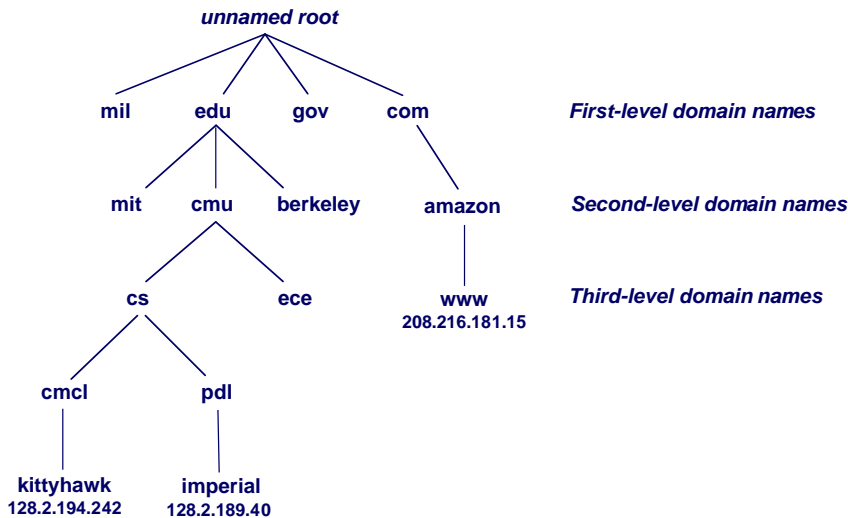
unnamed root

mil edu gov com

First-level domain names

mit cmu berkeley amazon

Second-level domain names

cs ece www
208.216.181.15

Third-level domain names

cmcl pdl

kittyhawk
128.2.194.242

imperial
128.2.189.40